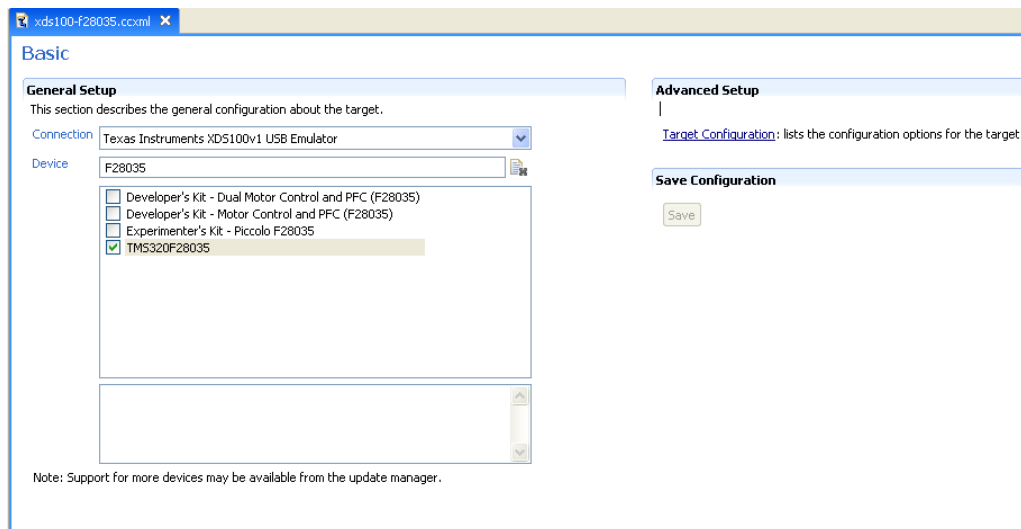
xds100-f28035.ccxml

Basic

General Setup

This section describes the general configuration about the target.

Connection Texas Instruments XDS100v1 USB Emulator

Device F28035

Developer's Kit - Dual Motor Control and PFC (F28035)
Developer's Kit - Motor Control and PFC (F28035)
Experimenter's Kit - Piccolo F28035
TMS320F28035

Note: Support for more devices may be available from the update manager.

Advanced Setup

Target Configuration: lists the configuration options for the target

Save Configuration

Save